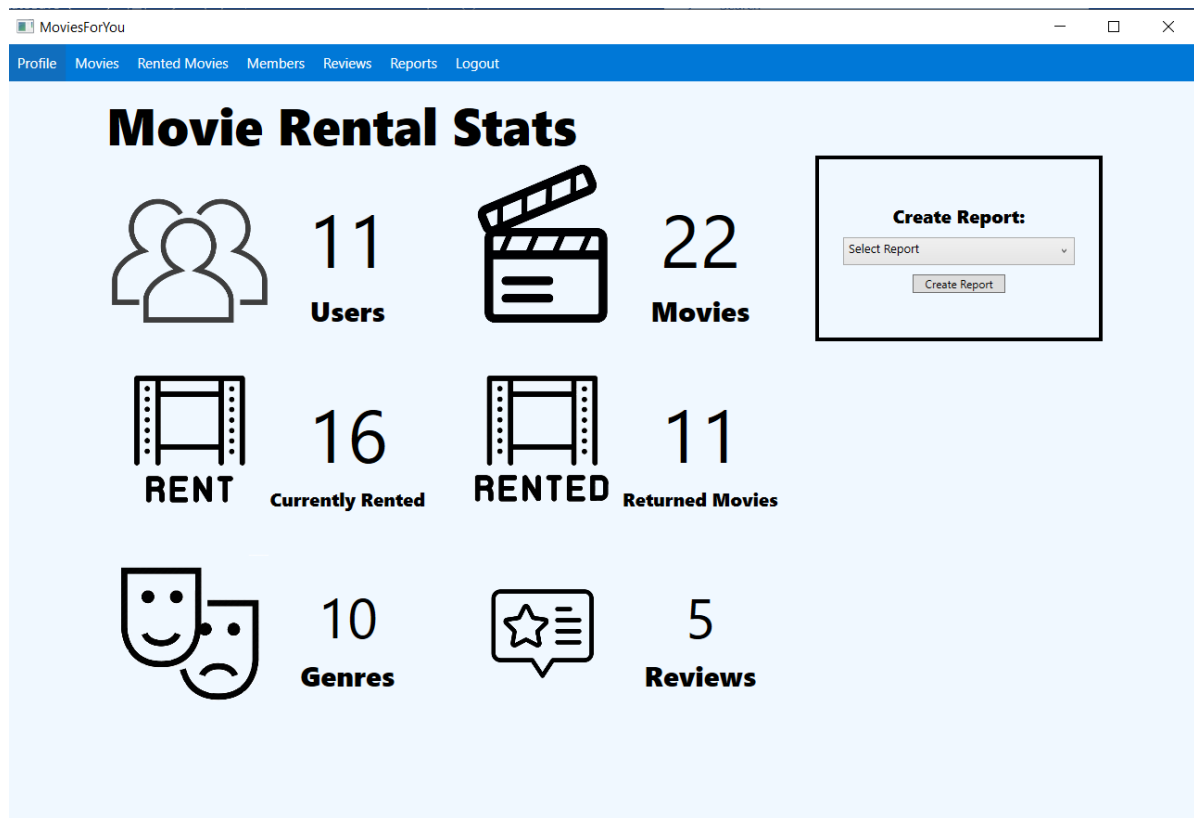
MoviesForYou

Profile Movies Rented Movies Members Reviews Reports Logout

Movie Rental Stats

11
Users

22
Movies

Create Report:
Select Report
Create Report

RENT
16
Currently Rented

RENTED
11
Returned Movies

10
Genres

5
Reviews